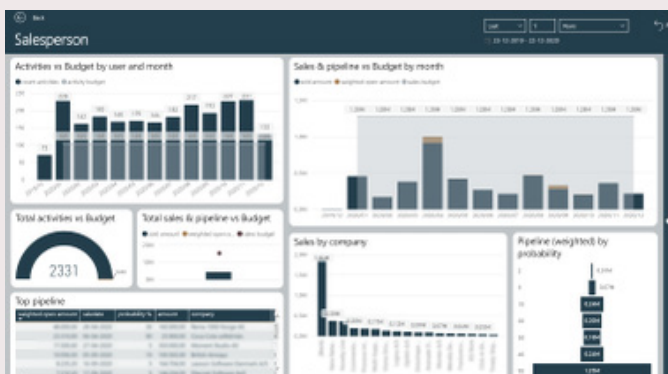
Back

Salesperson

Last 1 Years

23-12-2019 - 23-12-2020

Activities vs Budget by user and month

● count activities ● activity budget

229

142

185

217

227

231

132

73

2331

Total activities vs Budget

Total sales & pipeline vs Budget

● sold amount ● weighted opena... ● sales budget

Sales & pipeline vs Budget by month

● sold amount ● weighted open amount ● sales budget

Sales by company

Pipeline (weighted) by probability

Top pipeline

| weighted open amount | saledate | probability % | amount | company |
|---|---|---|---|---|
| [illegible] | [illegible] | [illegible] | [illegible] | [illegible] |